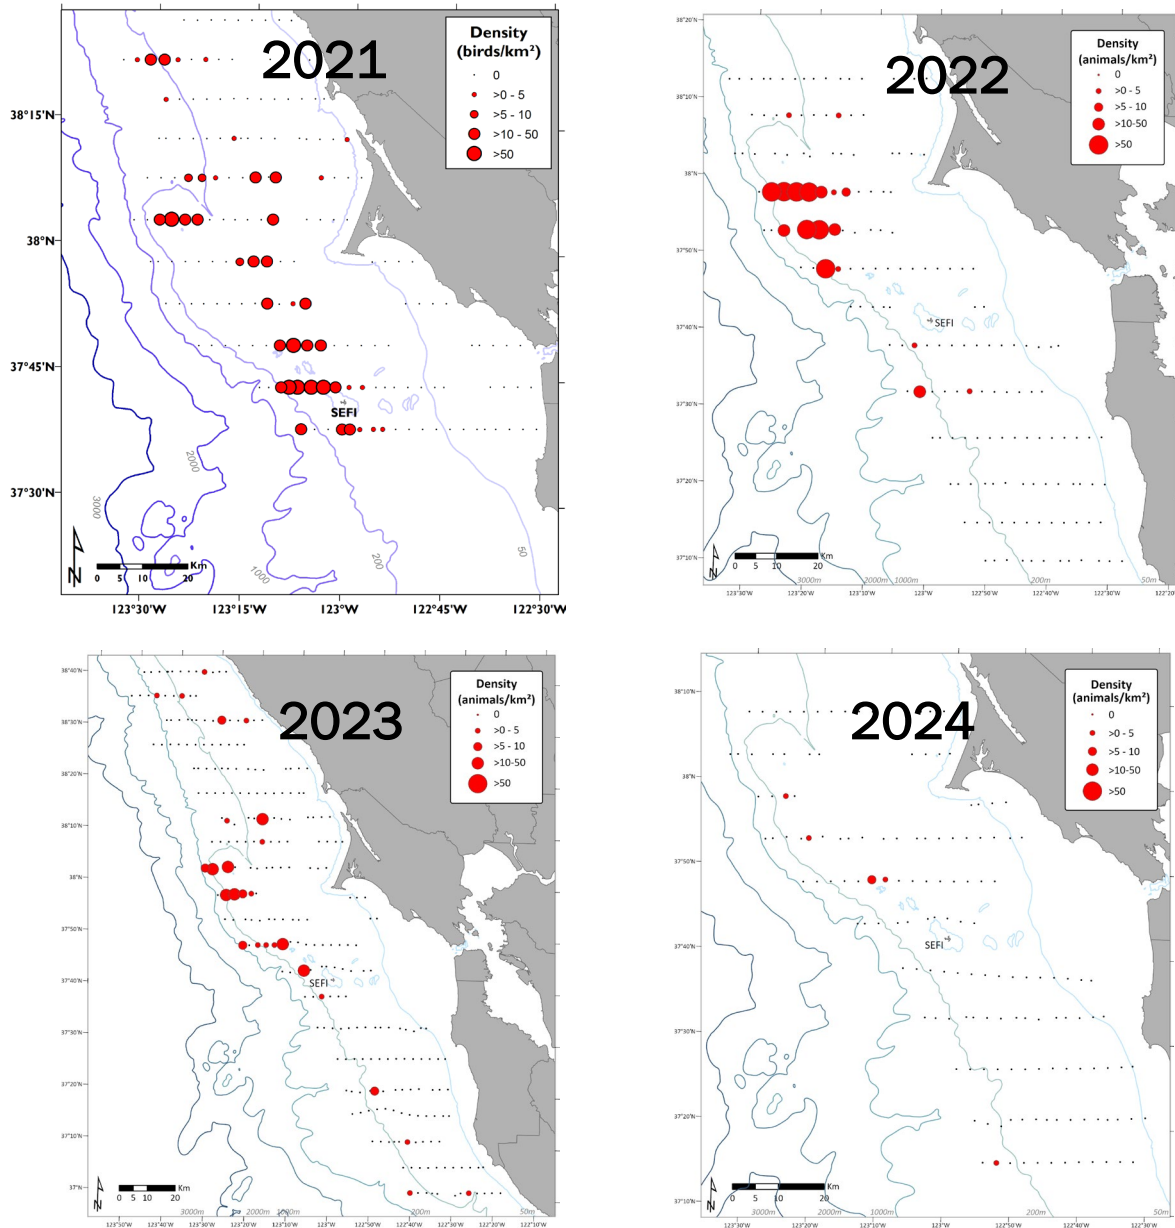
2021

Density (birds/km²)
0
>0 - 5
>5 - 10
>10 - 50
>50

38°15'N
38°N
37°45'N
37°30'N

SEFI
2000
3000
1000
200
50

N
0 5 10 20 Km

123°30'W 123°15'W 123°W 122°45'W 122°30'W

2022

Density (animals/km²)
0
>0 - 5
>5 - 10
>10-50
>50

38°20'N
38°10'N
38°N
37°50'N
37°40'N
37°30'N
37°20'N
37°10'N

SEFI

N
0 5 10 20 Km
3000m 2000m 1000m 200m 50m

123°30'W 123°20'W 123°10'W 123°W 122°50'W 122°40'W 122°30'W 122°20'W

2023

Density (animals/km²)
0
>0 - 5
>5 - 10
>10-50
>50

38°40'N
38°30'N
38°20'N
38°10'N
38°N
37°50'N
37°40'N
37°30'N
37°20'N
37°10'N
37°N

SEFI

N
0 5 10 20 Km
3000m 2000m 1000m 200m 50m

123°50'W 123°40'W 123°30'W 123°20'W 123°10'W 123°W 122°50'W 122°40'W 122°30'W 122°20'W 122°10'W

2024

Density (animals/km²)
0
>0 - 5
>5 - 10
>10-50
>50

38°10'N
38°N
37°50'N
37°40'N
37°30'N
37°20'N
37°10'N

SEFI

N
0 5 10 20 Km
3000m 2000m 1000m 200m 50m

123°30'W 123°20'W 123°10'W 123°W 122°50'W 122°40'W 122°30'W